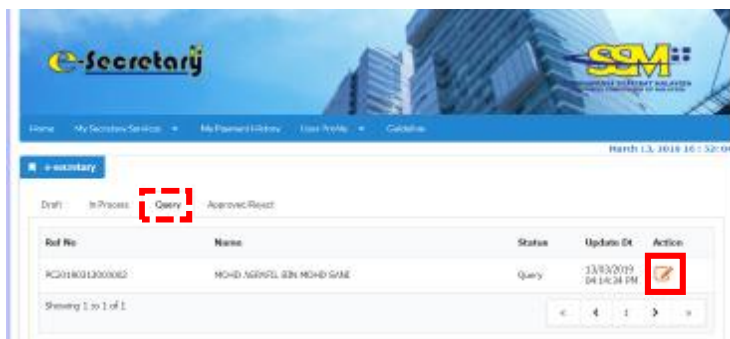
e-Secretary

SSM

Home My Secretary Services My Payment History User Profile Guideline

March 13, 2019 16 : 32:0

e-secretary

Draft In Process Query Approved/Reject

| Ref No | Name | Status | Update Dt | Action |
|---|---|---|---|---|
| PC20190313000082 | MOHD AKMAL BIN MOHD SANI | Query | 13/03/2019 04:14:34 PM | |

Showing 1 to 1 of 1

« ‹ 1 › »